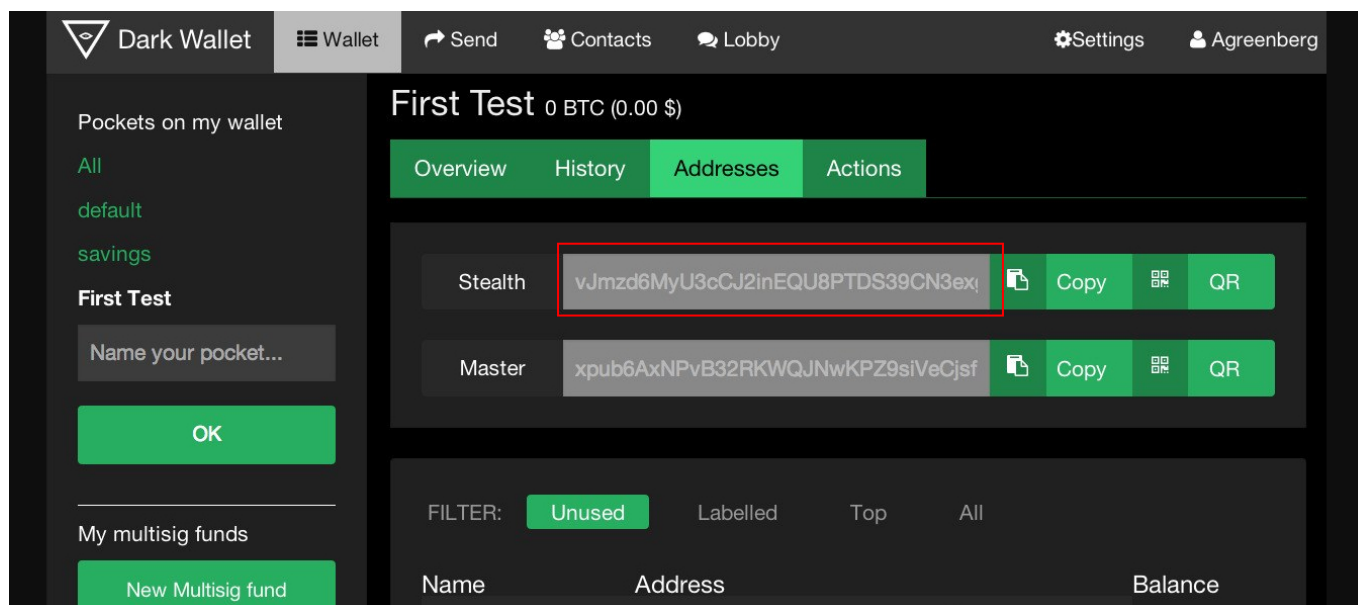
Dark Wallet Wallet Send Contacts Lobby Settings Agreenberg

Pockets on my wallet
All
default
savings
First Test
Name your pocket...
OK

My multisig funds
New Multisig fund

First Test 0 BTC (0.00 $)

Overview History Addresses Actions

Stealth vJmzd6MyU3cCJ2inEQU8PTDS39CN3ex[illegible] Copy QR
Master xpub6AxNPvB32RKWQJNwKPZ9siVeCjsf Copy QR

FILTER: Unused Labelled Top All

Name Address Balance